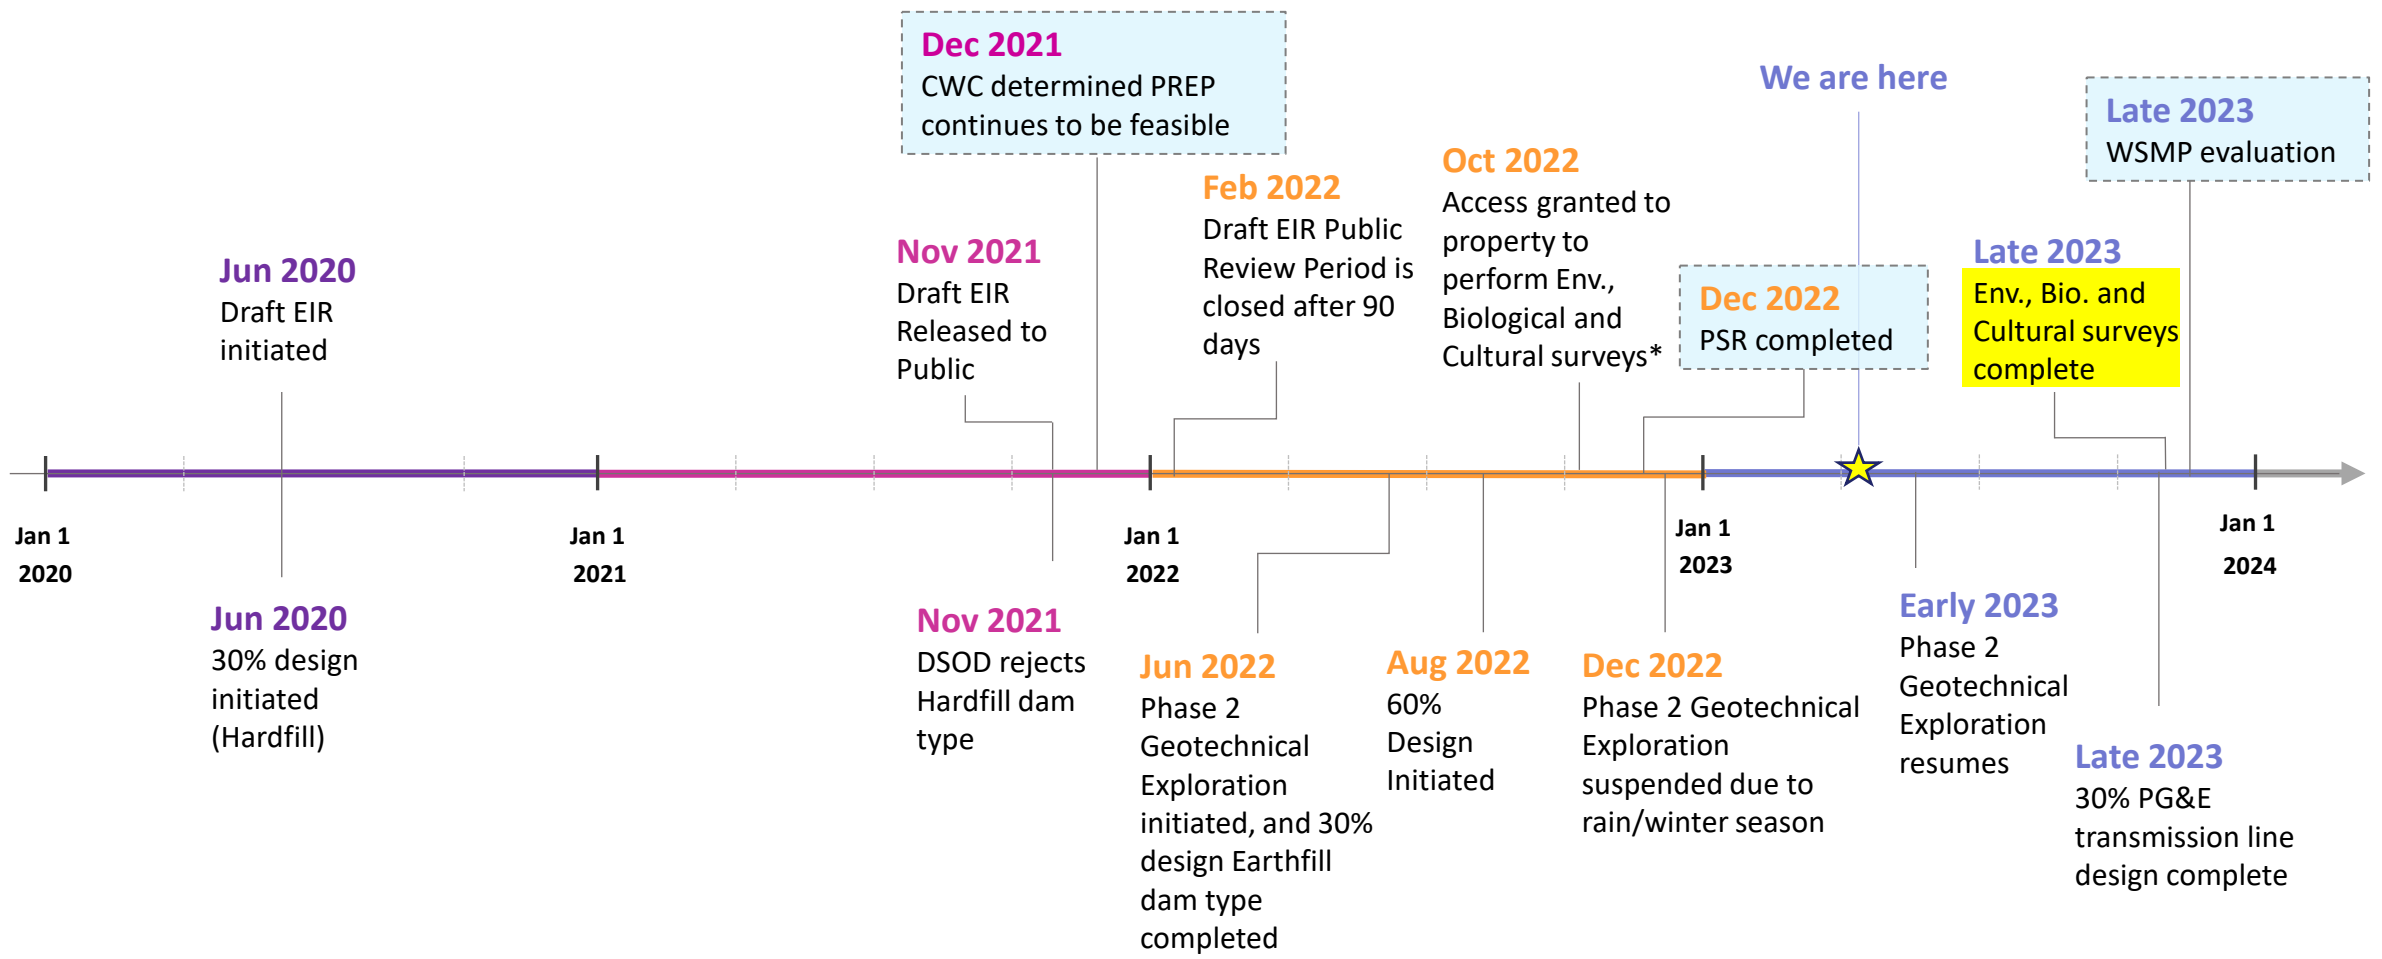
Dec 2021
CWC determined PREP continues to be feasible

We are here

Late 2023
WSMP evaluation

Oct 2022
Access granted to property to perform Env., Biological and Cultural surveys*

Feb 2022
Draft EIR Public Review Period is closed after 90 days

Nov 2021
Draft EIR Released to Public

Jun 2020
Draft EIR initiated

Dec 2022
PSR completed

Late 2023
Env., Bio. and Cultural surveys complete

Jan 1 2020

Jan 1 2021

Jan 1 2022

Jan 1 2023

Jan 1 2024

Jun 2020
30% design initiated (Hardfill)

Nov 2021
DSOD rejects Hardfill dam type

Jun 2022
Phase 2 Geotechnical Exploration initiated, and 30% design Earthfill dam type completed

Aug 2022
60% Design Initiated

Dec 2022
Phase 2 Geotechnical Exploration suspended due to rain/winter season

Early 2023
Phase 2 Geotechnical Exploration resumes

Late 2023
30% PG&E transmission line design complete